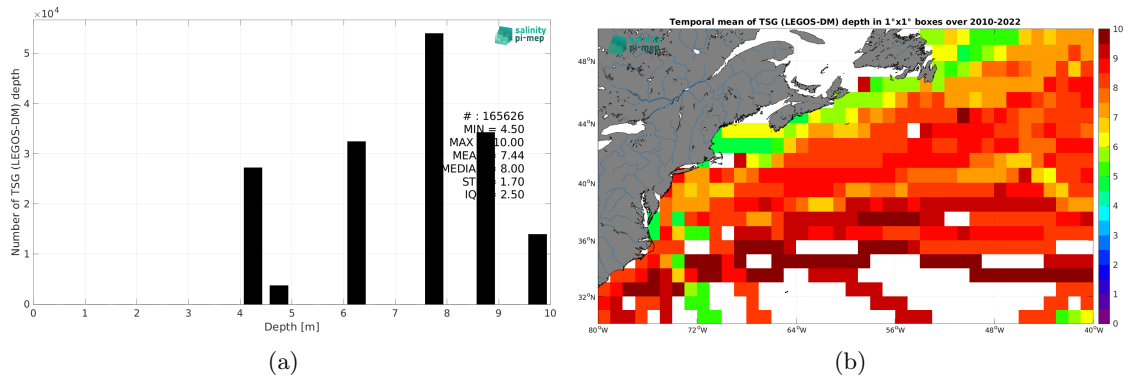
$\times 10^4$

salinity pi-mep

Number of TSG (LEGOS-DM) depth

# : 165626
MIN = 4.50
MAX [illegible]10.00
MEA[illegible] 7.44
MEDIA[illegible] 8.00
ST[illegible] 1.70
IQ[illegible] 2.50

0 1 2 3 4 5

0 1 2 3 4 5 6 7 8 9 10

Depth [m]

(a)

Temporal mean of TSG (LEGOS-DM) depth in 1°x1° boxes over 2010-2022

salinity pi-mep

48°N
44°N
40°N
36°N
32°N

80°W 72°W 64°W 56°W 48°W 40°W

10
9
8
7
6
5
4
3
2
1
0

(b)